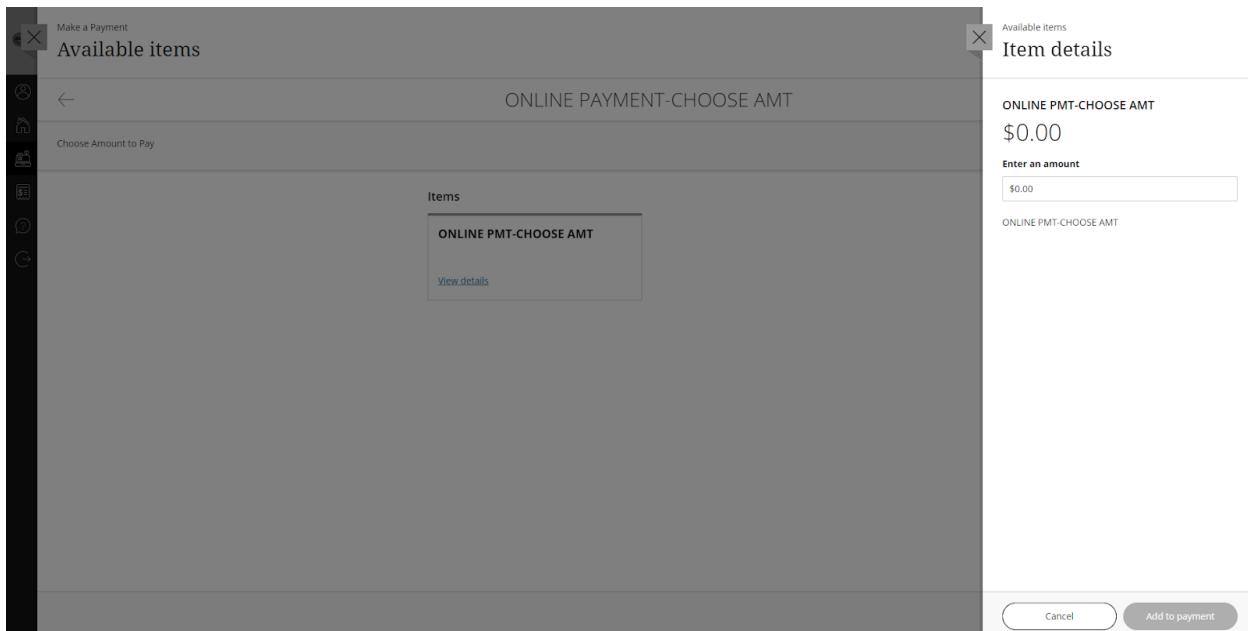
Make a Payment
Available items

ONLINE PAYMENT-CHOOSE AMT

Choose Amount to Pay

Items

ONLINE PMT-CHOOSE AMT

View details

Available items
Item details

ONLINE PMT-CHOOSE AMT

$0.00

Enter an amount

$0.00

ONLINE PMT-CHOOSE AMT

Cancel

Add to payment